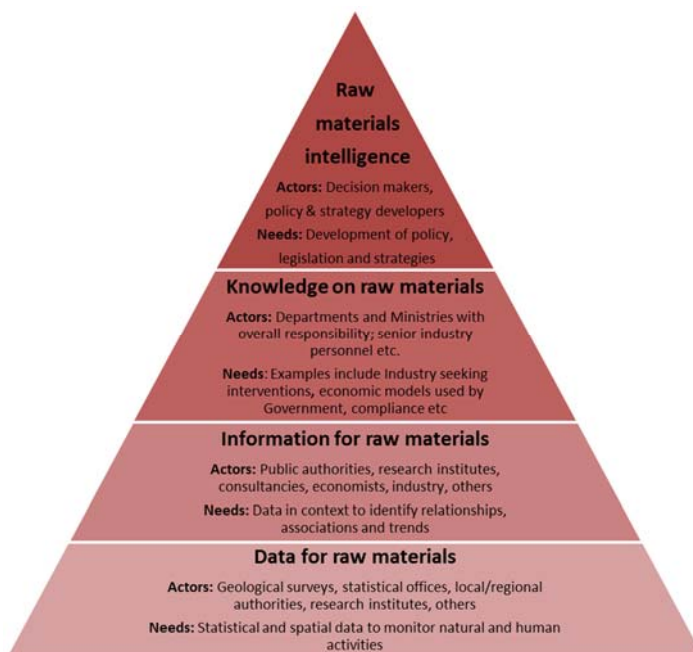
Raw materials intelligence

**Actors:** Decision makers, policy & strategy developers

**Needs:** Development of policy, legislation and strategies

Knowledge on raw materials

**Actors:** Departments and Ministries with overall responsibility; senior industry personnel etc.

**Needs**: Examples include Industry seeking interventions, economic models used by Government, compliance etc

Information for raw materials

**Actors:** Public authorities, research institutes, consultancies, economists, industry, others

**Needs:** Data in context to identify relationships, associations and trends

Data for raw materials

**Actors:** Geological surveys, statistical offices, local/regional authorities, research institutes, others

**Needs:** Statistical and spatial data to monitor natural and human activities